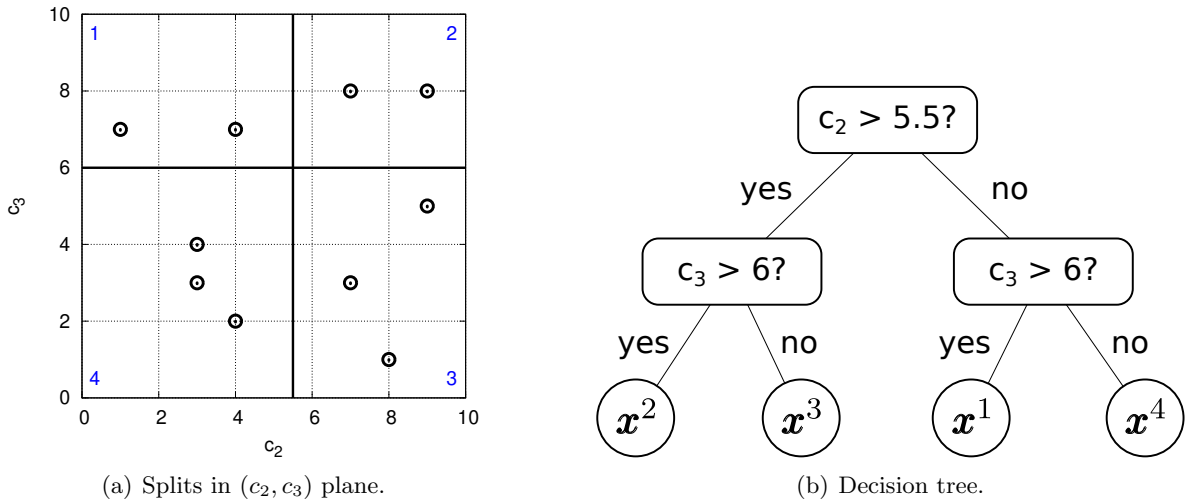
10
1
2
8
6
$c_3$
4
2
4
3
0
0
2
4
6
8
10
$c_2$

(a) Splits in $(c_2, c_3)$ plane.

$c_2 > 5.5$?

yes

no

$c_3 > 6$?

$c_3 > 6$?

yes

no

yes

no

$\boldsymbol{x}^2$

$\boldsymbol{x}^3$

$\boldsymbol{x}^1$

$\boldsymbol{x}^4$

(b) Decision tree.